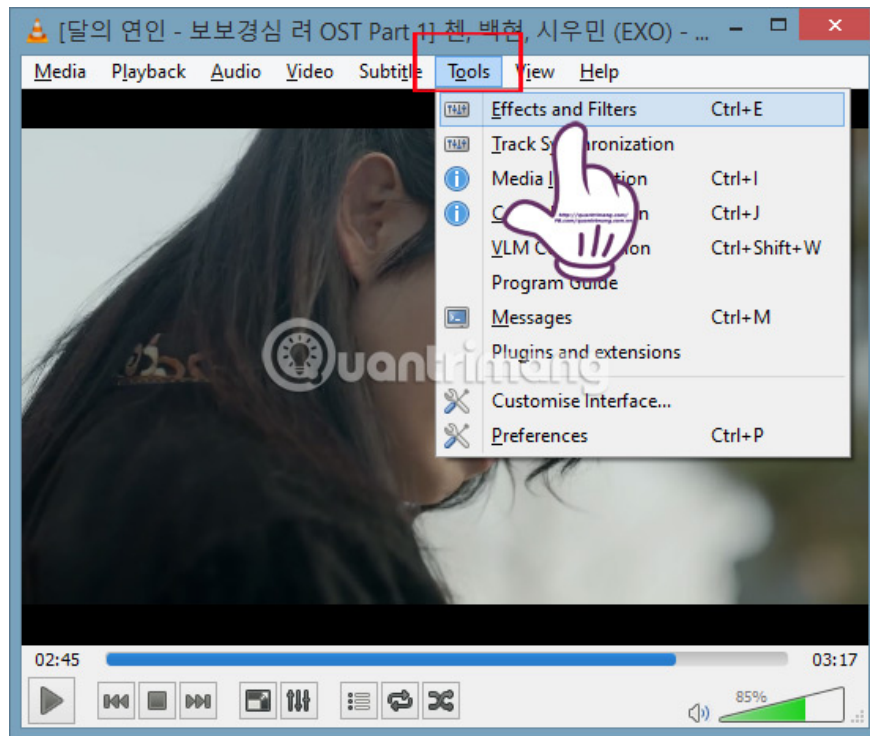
[달의 연인 - 보보경심 려 OST Part 1] 첸, 백현, 시우민 (EXO) - ...

Media Playback Audio Video Subtitle Tools View Help

Effects and Filters Ctrl+E
Track Sy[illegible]ronization
Media I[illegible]tion Ctrl+I
C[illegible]n Ctrl+J
VLM C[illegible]on Ctrl+Shift+W
Program Guide
Messages Ctrl+M
Plugins and extensions
Customise Interface...
Preferences Ctrl+P

Quantrimang

02:45 03:17

85%